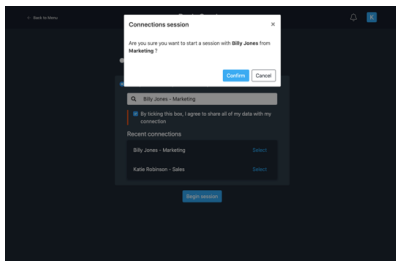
< Back to Menu

Connections session ×

Are you sure you want to start a session with **Billy Jones** from **Marketing** ?

Confirm Cancel

Billy Jones - Marketing

By ticking this box, I agree to share all of my data with my connection

Recent connections

Billy Jones - Marketing Select

Katie Robinson - Sales Select

Begin session